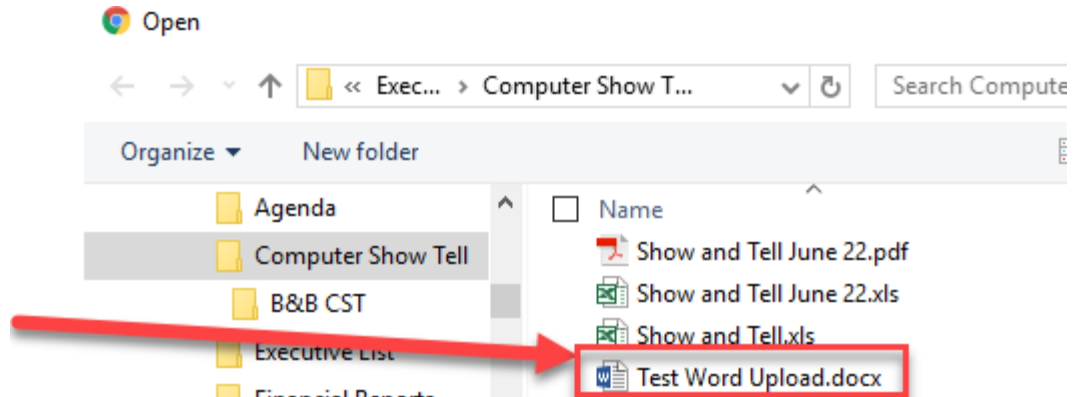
Open

« Exec... › Computer Show T...

Search Compute

Organize ▾
New folder

Agenda
Computer Show Tell
B&B CST
Executive List
Financial Reports

Name
Show and Tell June 22.pdf
Show and Tell June 22.xls
Show and Tell.xls
Test Word Upload.docx